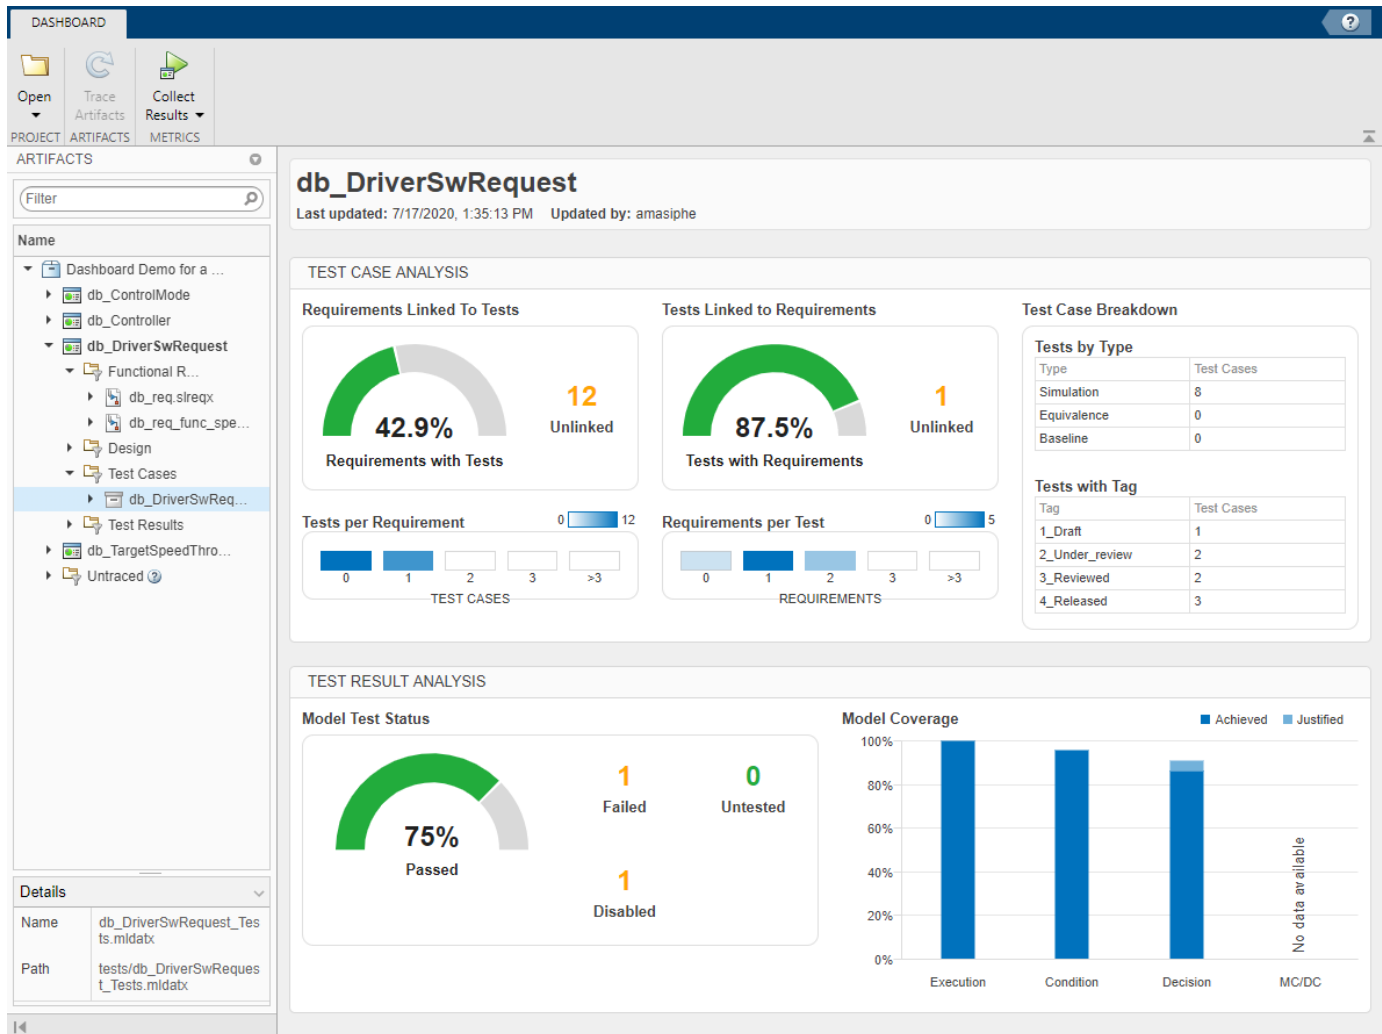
DASHBOARD

Open

Trace Artifacts

Collect Results

PROJECT ARTIFACTS METRICS

ARTIFACTS

Filter

Name

Dashboard Demo for a ...
db_ControlMode
db_Controller
db_DriverSwRequest
Functional R...
db_req.slreqx
db_req_func_spe...
Design
Test Cases
db_DriverSwReq...
Test Results
db_TargetSpeedThro...
Untraced

Details

| Name | db_DriverSwRequest_Tests.mldatx |
|---|---|
| Path | tests/db_DriverSwRequest_Tests.mldatx |

db_DriverSwRequest

Last updated: 7/17/2020, 1:35:13 PM Updated by: amasiphe

TEST CASE ANALYSIS

Requirements Linked To Tests

42.9%
Requirements with Tests

12
Unlinked

Tests Linked to Requirements

87.5%
Tests with Requirements

1
Unlinked

Test Case Breakdown

Tests by Type

| Type | Test Cases |
|---|---|
| Simulation | 8 |
| Equivalence | 0 |
| Baseline | 0 |

Tests with Tag

| Tag | Test Cases |
|---|---|
| 1_Draft | 1 |
| 2_Under_review | 2 |
| 3_Reviewed | 2 |
| 4_Released | 3 |

Tests per Requirement 0 12

0 1 2 3 >3
TEST CASES

Requirements per Test 0 5

0 1 2 3 >3
REQUIREMENTS

TEST RESULT ANALYSIS

Model Test Status

75%
Passed

1
Failed

0
Untested

1
Disabled

Model Coverage

Achieved Justified

100%
80%
60%
40%
20%
0%

Execution Condition Decision MC/DC

No data available